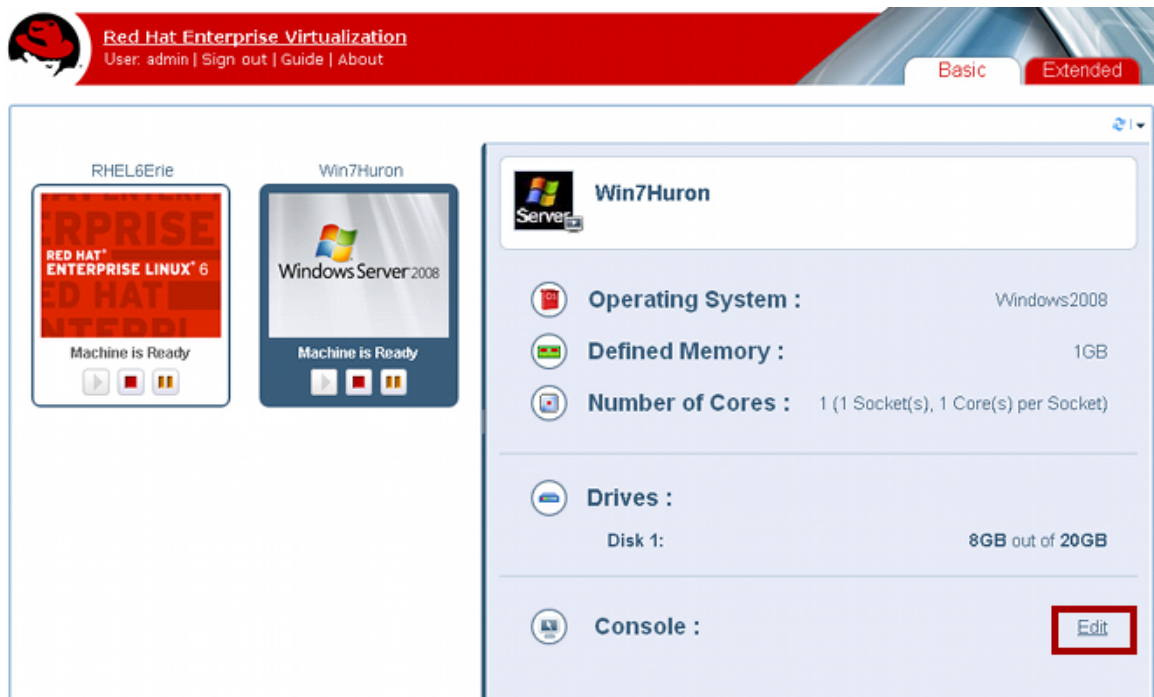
Red Hat Enterprise Virtualization
User: admin | Sign out | Guide | About

Basic
Extended

RHEL6Erie
RED HAT® ENTERPRISE LINUX® 6
Machine is Ready

Win7Huron
Windows Server 2008
Machine is Ready

Server

Win7Huron

Operating System : Windows2008
Defined Memory : 1GB
Number of Cores : 1 (1 Socket(s), 1 Core(s) per Socket)

Drives :
Disk 1: 8GB out of 20GB

Console : Edit